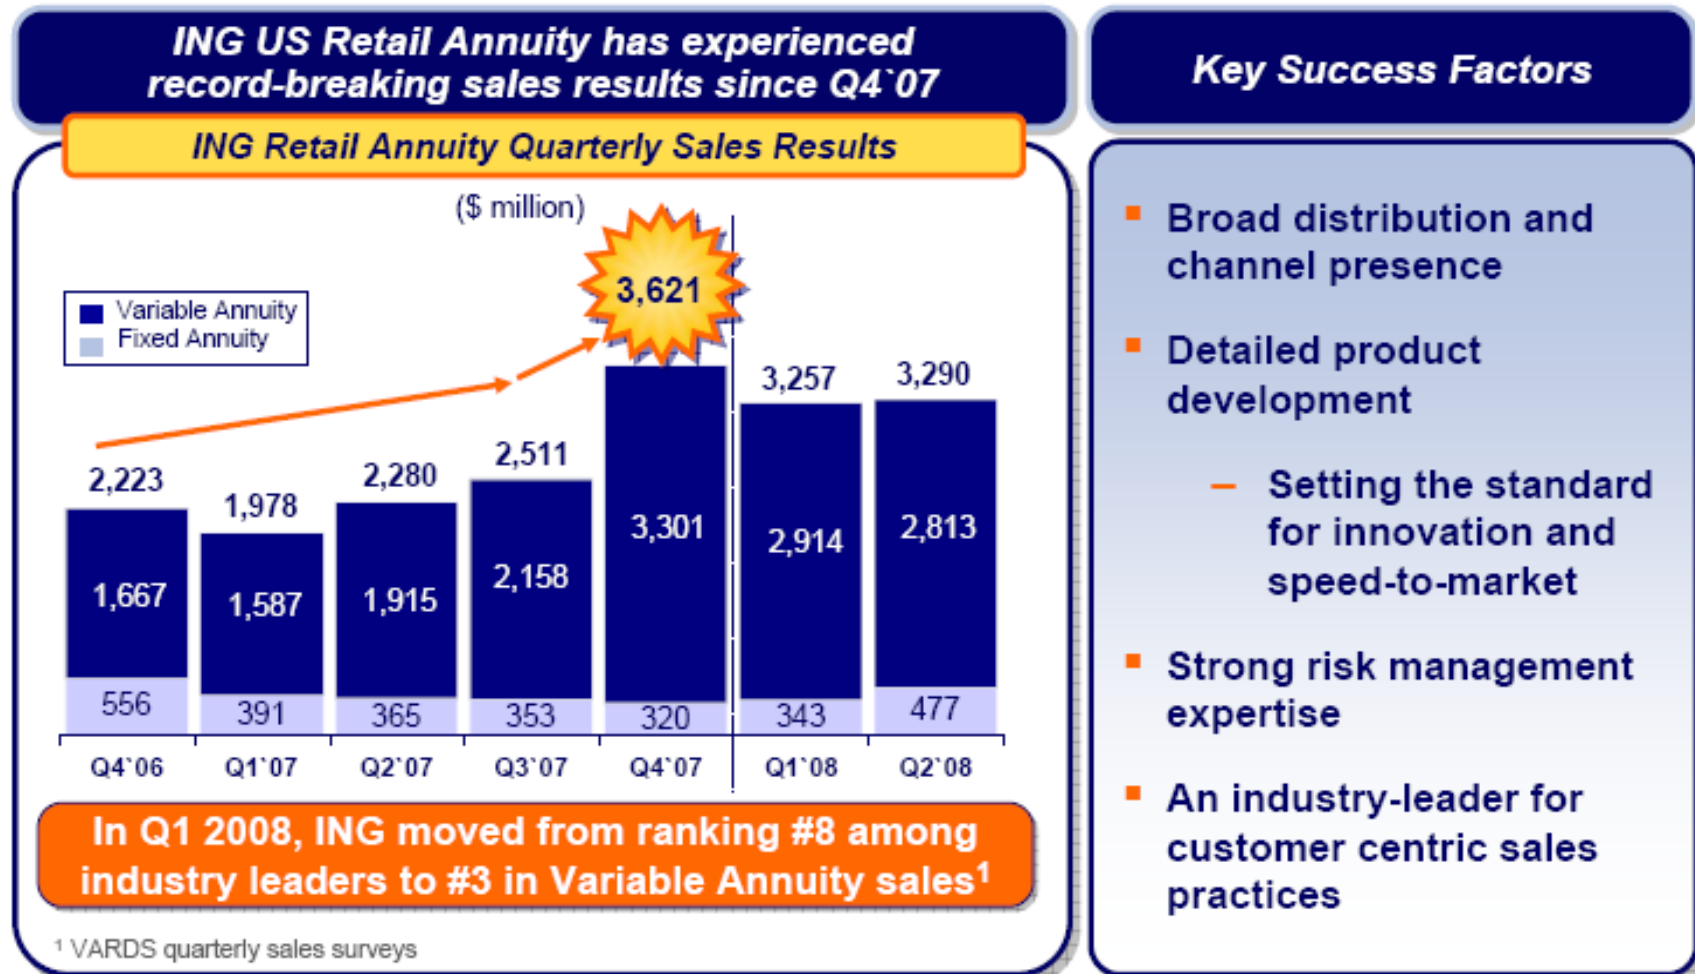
ING US Retail Annuity has experienced record-breaking sales results since Q4`07

ING Retail Annuity Quarterly Sales Results

($ million)

Variable Annuity
Fixed Annuity

3,621

| | Q4'06 | Q1'07 | Q2'07 | Q3'07 | Q4'07 | Q1'08 | Q2'08 |
|---|---|---|---|---|---|---|---|
| Total | 2,223 | 1,978 | 2,280 | 2,511 | 3,621 | 3,257 | 3,290 |
| Variable Annuity | 1,667 | 1,587 | 1,915 | 2,158 | 3,301 | 2,914 | 2,813 |
| Fixed Annuity | 556 | 391 | 365 | 353 | 320 | 343 | 477 |

In Q1 2008, ING moved from ranking #8 among industry leaders to #3 in Variable Annuity sales$^1$

$^1$ VARDS quarterly sales surveys

Key Success Factors

▪ Broad distribution and channel presence

▪ Detailed product development

– Setting the standard for innovation and speed-to-market

▪ Strong risk management expertise

▪ An industry-leader for customer centric sales practices